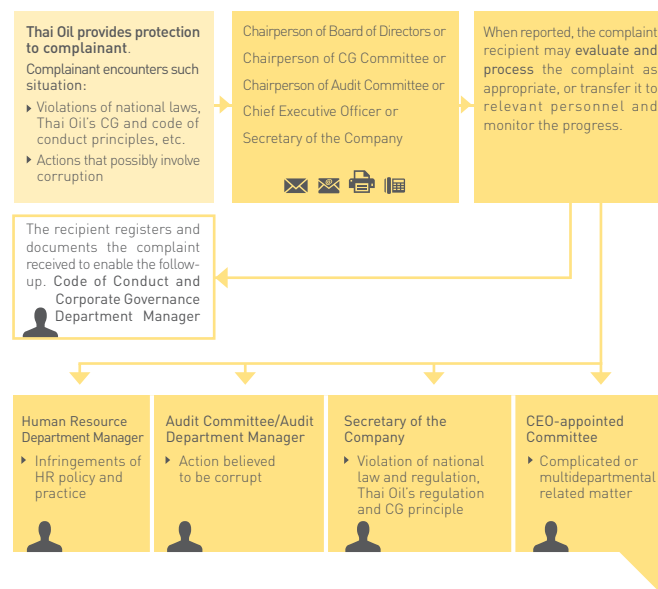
Thai Oil provides protection to complainant.

Complainant encounters such situation:

Violations of national laws, Thai Oil's CG and code of conduct principles, etc.

Actions that possibly involve corruption

Chairperson of Board of Directors or
Chairperson of CG Committee or
Chairperson of Audit Committee or
Chief Executive Officer or
Secretary of the Company

When reported, the complaint recipient may evaluate and process the complaint as appropriate, or transfer it to relevant personnel and monitor the progress.

The recipient registers and documents the complaint received to enable the follow-up. Code of Conduct and Corporate Governance Department Manager

Human Resource Department Manager

Infringements of HR policy and practice

Audit Committee/Audit Department Manager

Action believed to be corrupt

Secretary of the Company

Violation of national law and regulation, Thai Oil's regulation and CG principle

CEO-appointed Committee

Complicated or multidepartmental related matter